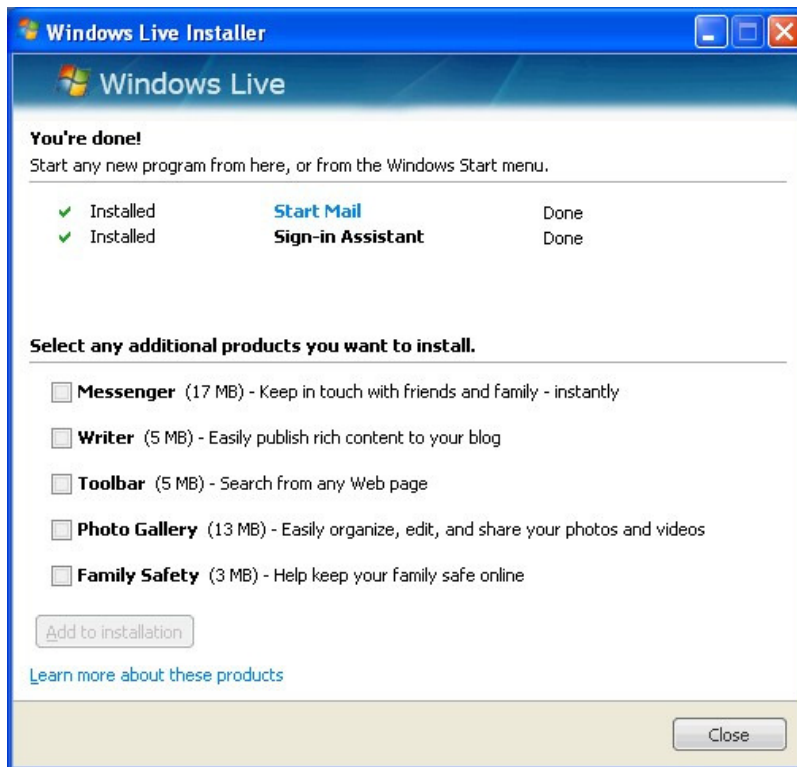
Windows Live Installer

Windows Live

You're done!
Start any new program from here, or from the Windows Start menu.

| | | |
|---|---|---|
| Installed | Start Mail | Done |
| Installed | Sign-in Assistant | Done |

Select any additional products you want to install.

Messenger (17 MB) - Keep in touch with friends and family - instantly

Writer (5 MB) - Easily publish rich content to your blog

Toolbar (5 MB) - Search from any Web page

Photo Gallery (13 MB) - Easily organize, edit, and share your photos and videos

Family Safety (3 MB) - Help keep your family safe online

Add to installation

Learn more about these products

Close